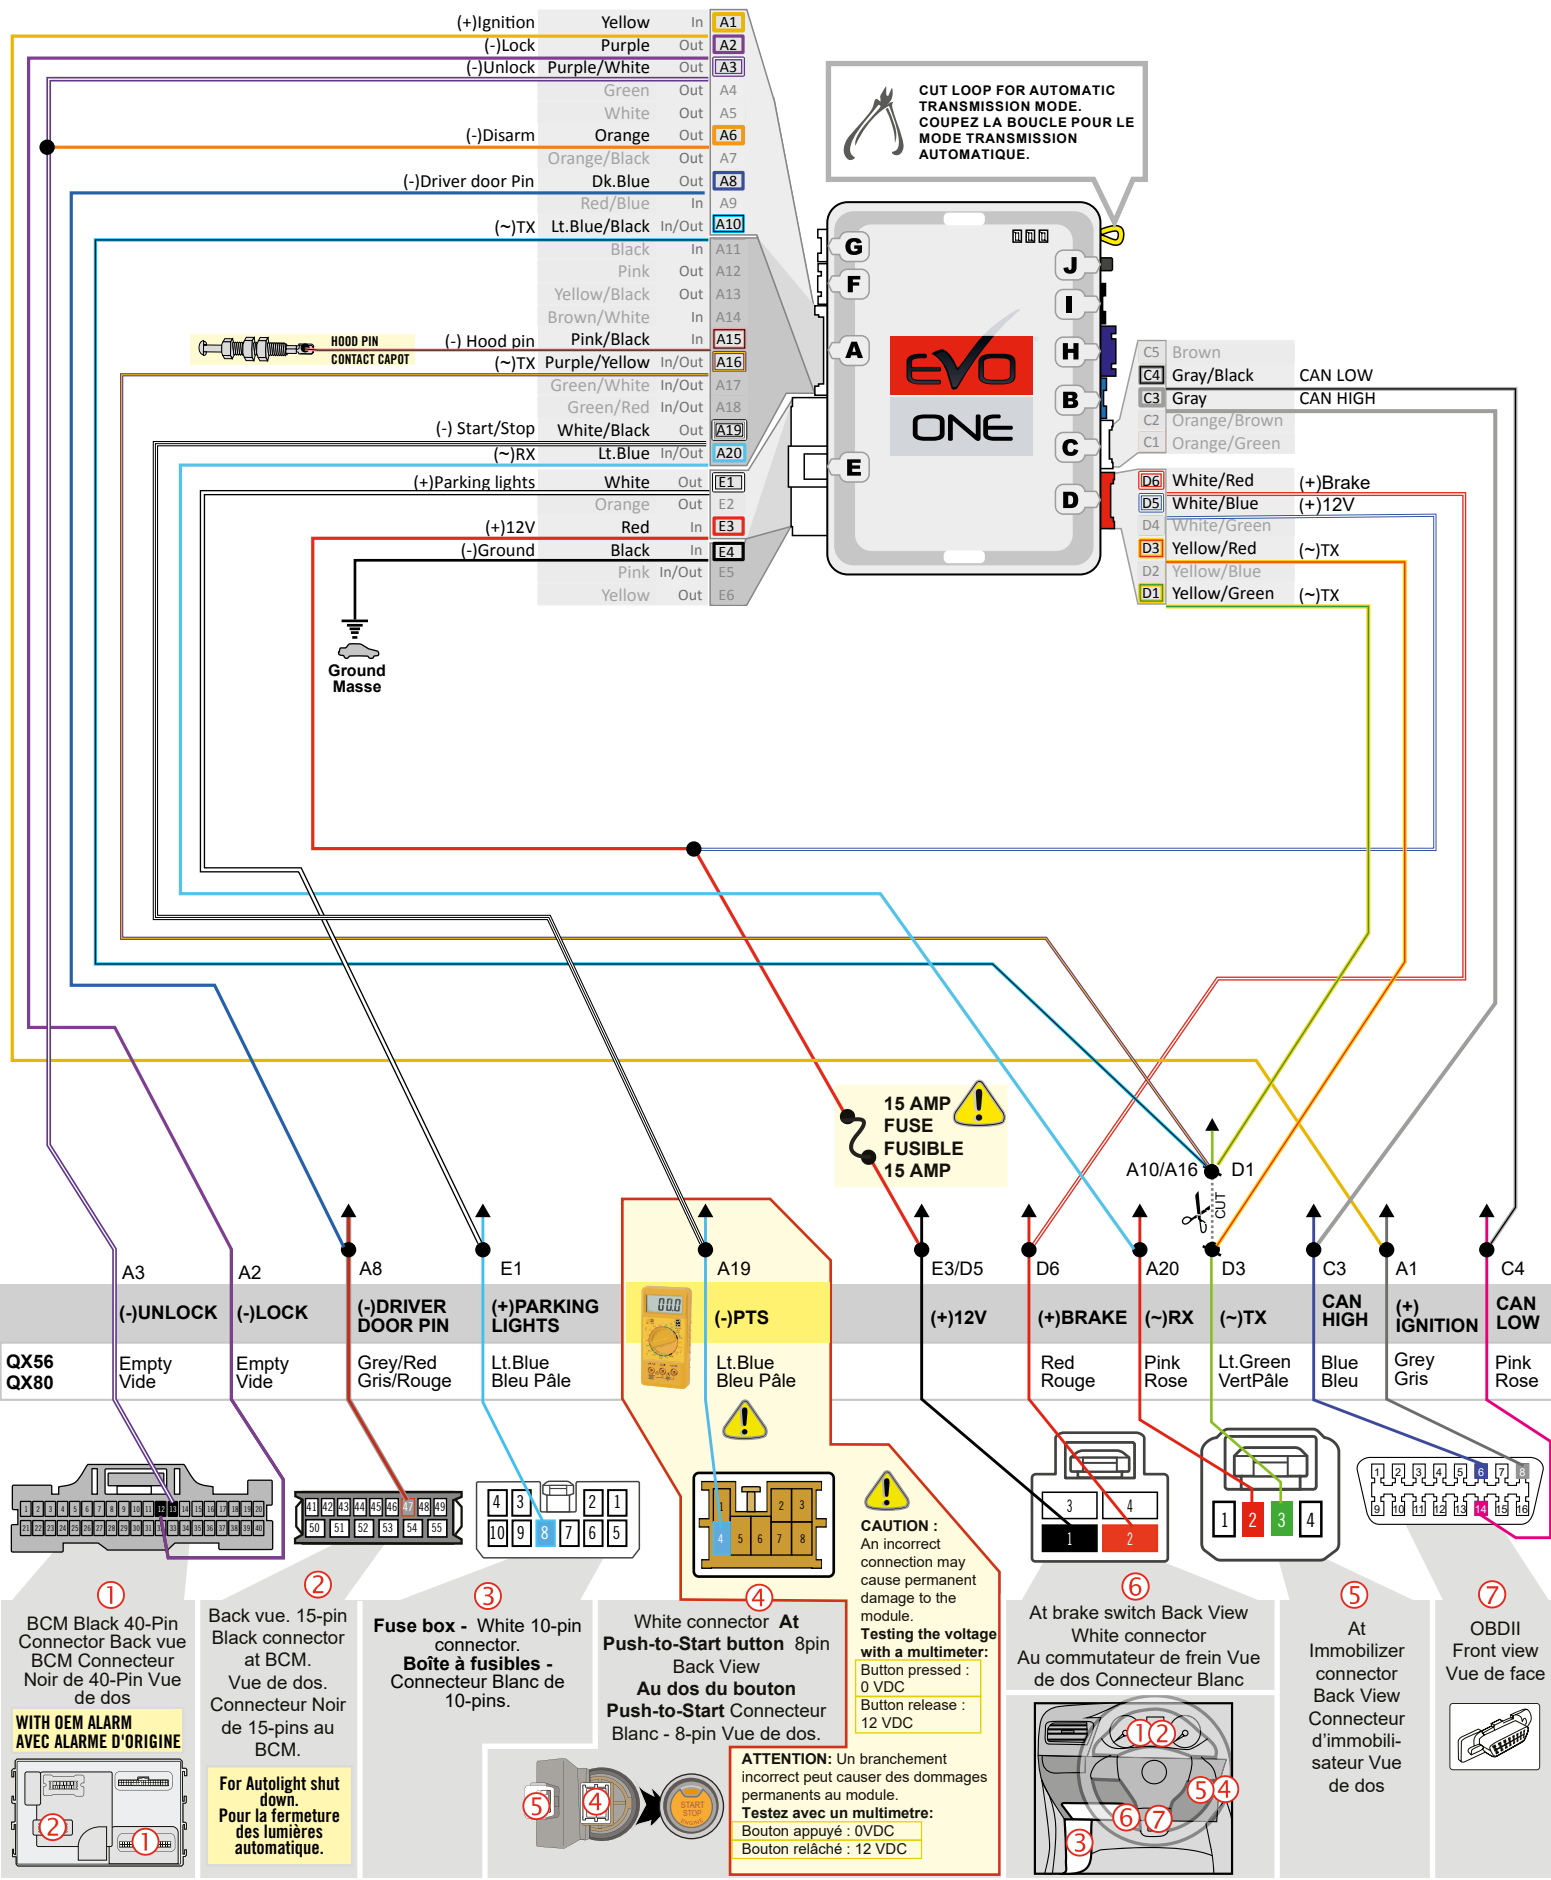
| | | | |
|---|---|---|---|
| (+)Ignition | Yellow | In | A1 |
| (-)Lock | Purple | Out | A2 |
| (-)Unlock | Purple/White | Out | A3 |
| | Green | Out | A4 |
| | White | Out | A5 |
| (-)Disarm | Orange | Out | A6 |
| | Orange/Black | Out | A7 |
| (-)Driver door Pin | Dk.Blue | Out | A8 |
| | Red/Blue | In | A9 |
| (~)TX | Lt.Blue/Black | In/Out | A10 |
| | Black | In | A11 |
| | Pink | Out | A12 |
| | Yellow/Black | Out | A13 |
| | Brown/White | In | A14 |
| (-) Hood pin | Pink/Black | In | A15 |
| (~)TX | Purple/Yellow | In/Out | A16 |
| | Green/White | In/Out | A17 |
| | Green/Red | In/Out | A18 |
| (-) Start/Stop | White/Black | Out | A19 |
| (~)RX | Lt.Blue | In/Out | A20 |
| (+)Parking lights | White | Out | E1 |
| | Orange | Out | E2 |
| (+)12V | Red | In | E3 |
| (-)Ground | Black | In | E4 |
| | Pink | In/Out | E5 |
| | Yellow | Out | E6 |

HOOD PIN
CONTACT CAPOT

Ground
Masse

CUT LOOP FOR AUTOMATIC TRANSMISSION MODE. COUPEZ LA BOUCLE POUR LE MODE TRANSMISSION AUTOMATIQUE.

G F A E J I H B C D

EVO ONE

| | | |
|---|---|---|
| C5 | Brown | |
| C4 | Gray/Black | CAN LOW |
| C3 | Gray | CAN HIGH |
| C2 | Orange/Brown | |
| C1 | Orange/Green | |
| D6 | White/Red | (+)Brake |
| D5 | White/Blue | (+)12V |
| D4 | White/Green | |
| D3 | Yellow/Red | (~)TX |
| D2 | Yellow/Blue | |
| D1 | Yellow/Green | (~)TX |

15 AMP FUSE FUSIBLE 15 AMP

A10/A16 D1 CUT

| | A3 | A2 | A8 | E1 | A19 | E3/D5 | D6 | A20 | D3 | C3 | A1 | C4 |
|---|---|---|---|---|---|---|---|---|---|---|---|---|
| | (-)UNLOCK | (-)LOCK | (-)DRIVER DOOR PIN | (+)PARKING LIGHTS | (-)PTS | (+)12V | (+)BRAKE | (~)RX | (~)TX | CAN HIGH | (+) IGNITION | CAN LOW |
| QX56 QX80 | Empty Vide | Empty Vide | Grey/Red Gris/Rouge | Lt.Blue Bleu Pâle | Lt.Blue Bleu Pâle | | Red Rouge | Pink Rose | Lt.Green VertPâle | Blue Bleu | Grey Gris | Pink Rose |

① BCM Black 40-Pin Connector Back vue BCM Connecteur Noir de 40-Pin Vue de dos
WITH OEM ALARM AVEC ALARME D'ORIGINE

② Back vue. 15-pin Black connector at BCM. Vue de dos. Connecteur Noir de 15-pins au BCM.
For Autolight shut down. Pour la fermeture des lumières automatique.

③ Fuse box - White 10-pin connector. Boîte à fusibles - Connecteur Blanc de 10-pins.

④ White connector At Push-to-Start button 8pin Back View Au dos du bouton Push-to-Start Connecteur Blanc - 8-pin Vue de dos.

CAUTION : An incorrect connection may cause permanent damage to the module.
Testing the voltage with a multimeter:
Button pressed : 0 VDC
Button release : 12 VDC

ATTENTION: Un branchement incorrect peut causer des dommages permanents au module.
Testez avec un multimetre:
Bouton appuyé : 0VDC
Bouton relâché : 12 VDC

⑥ At brake switch Back View White connector Au commutateur de frein Vue de dos Connecteur Blanc

⑤ At Immobilizer connector Back View Connecteur d'immobilisateur Vue de dos

⑦ OBDII Front view Vue de face

START STOP